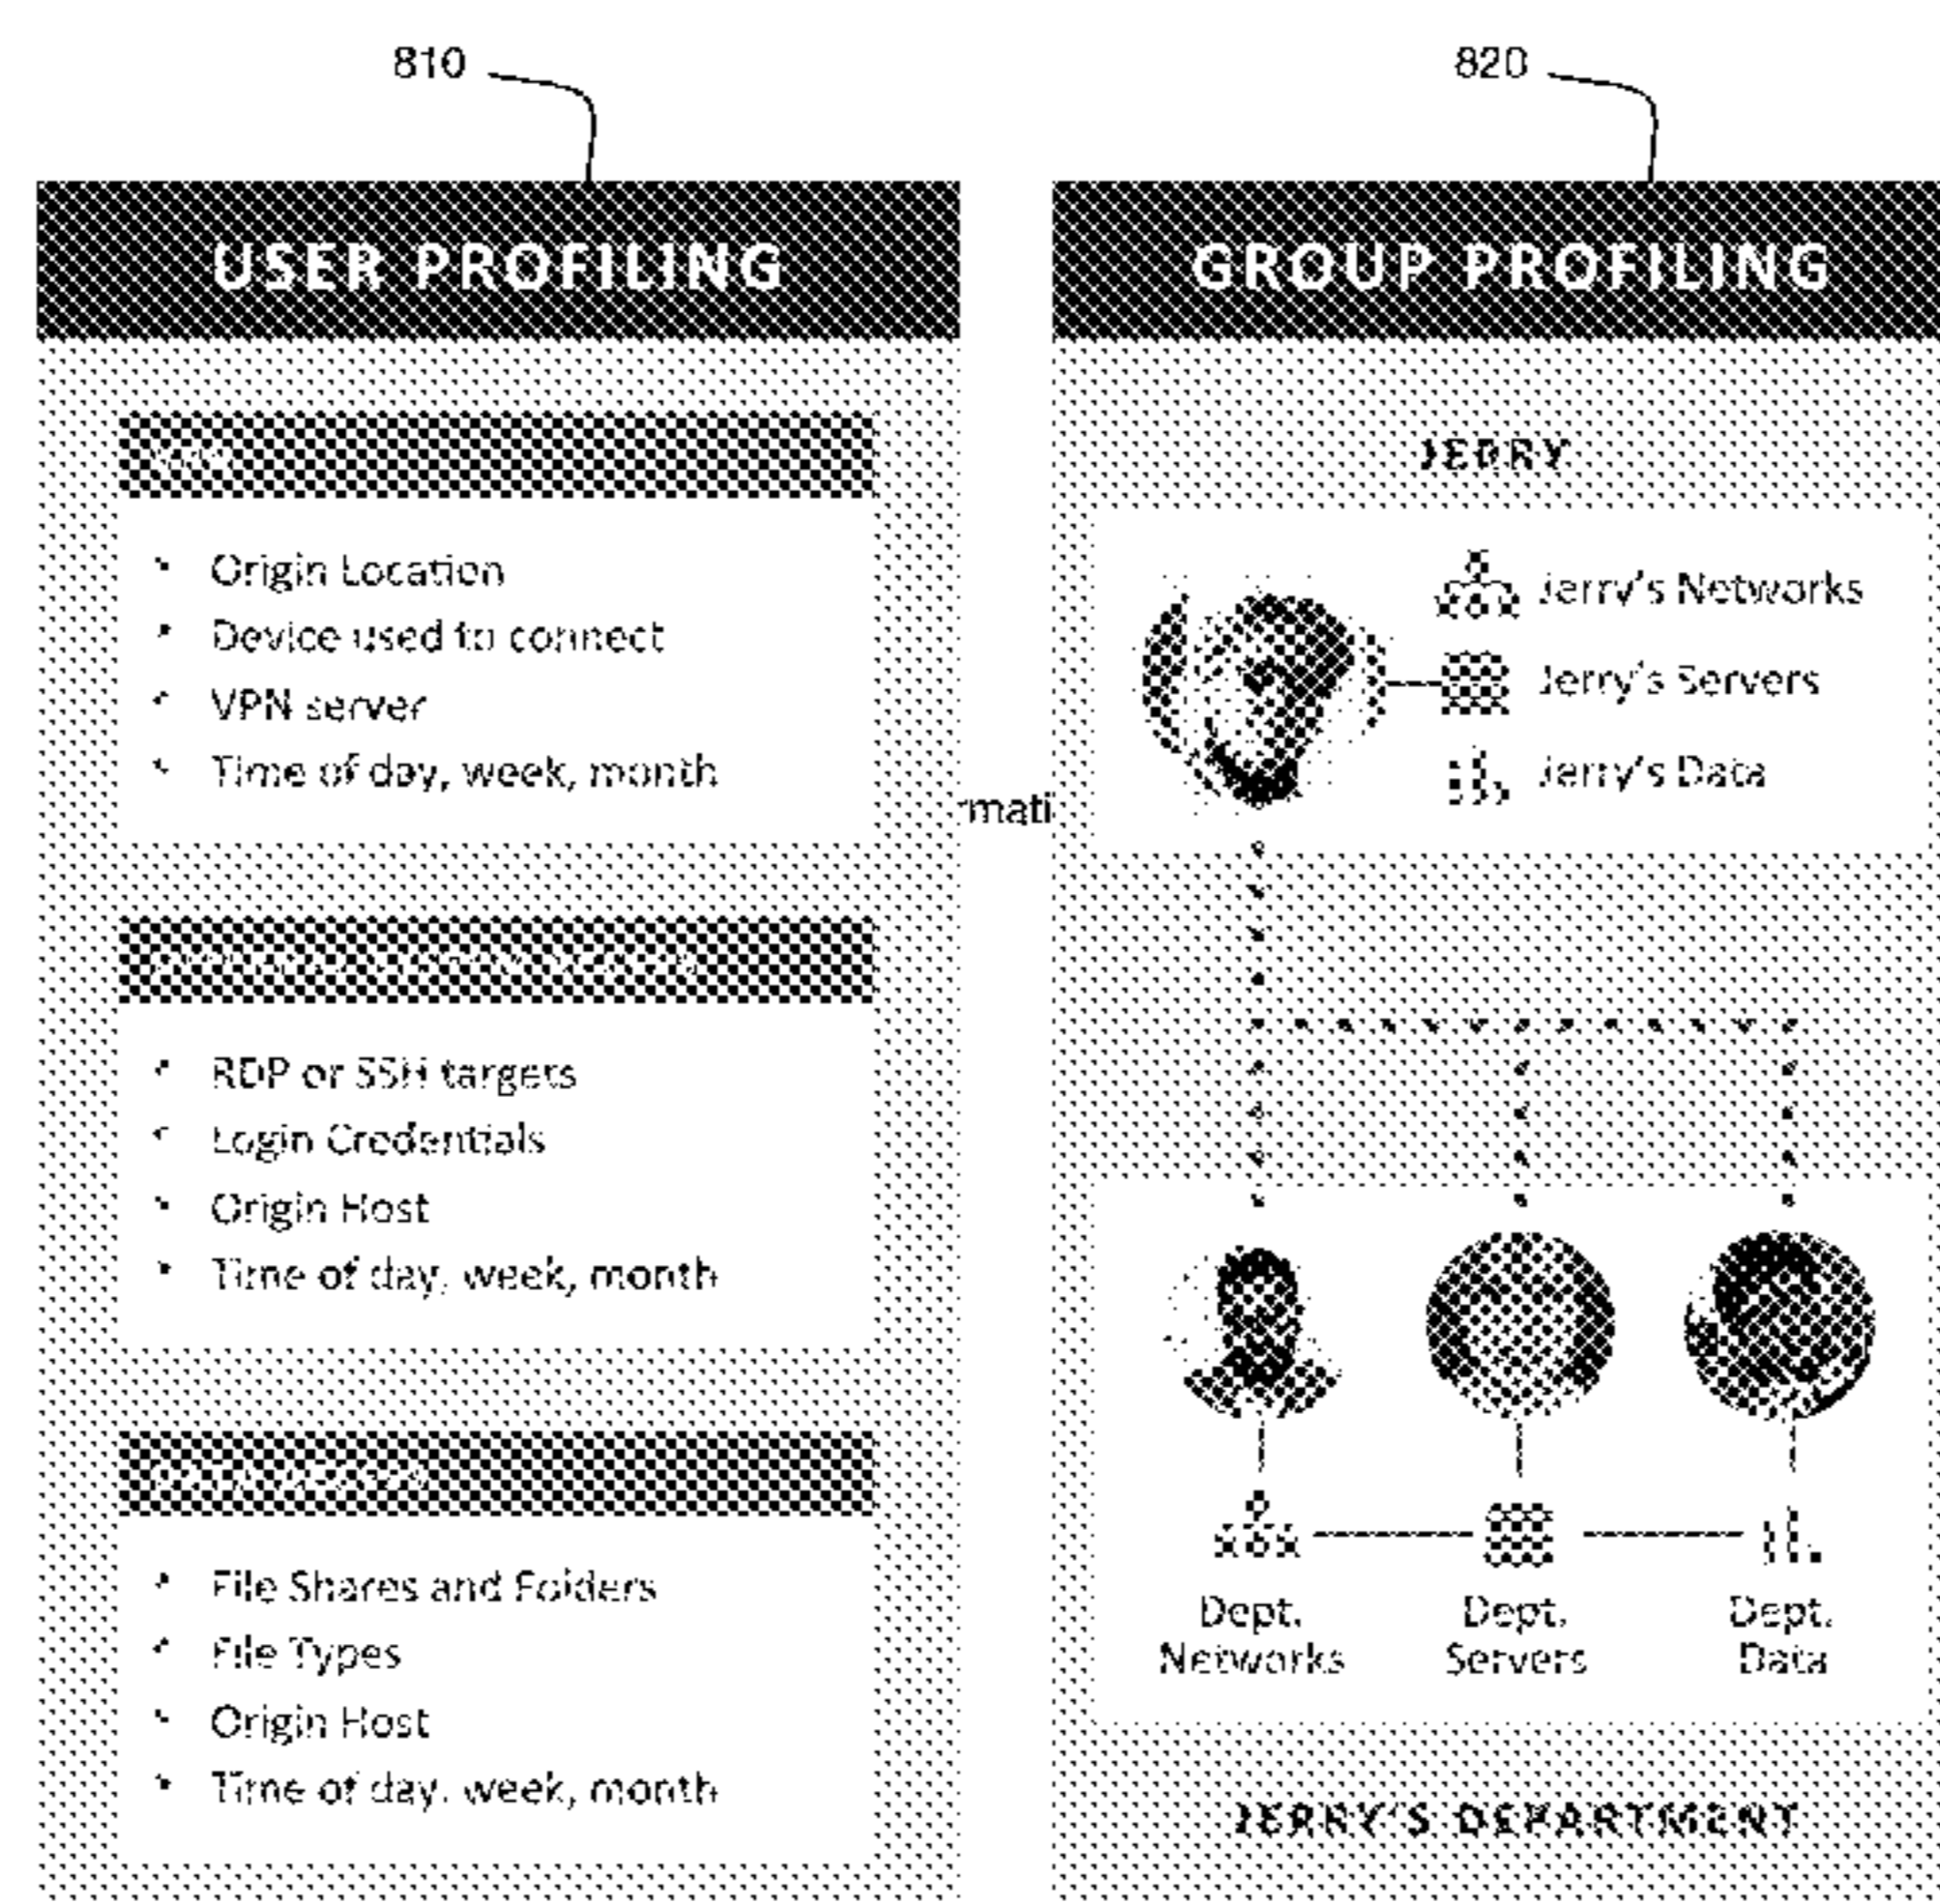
810

820

USER PROFILING

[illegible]

- Origin Location
- Device used to connect
- VPN server
- Time of day, week, month

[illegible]

- RDP or SSH targets
- Login Credentials
- Origin Host
- Time of day, week, month

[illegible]

- File Shares and Folders
- File Types
- Origin Host
- Time of day, week, month

rmati

GROUP PROFILING

JERRY

Jerry's Networks

Jerry's Servers

Jerry's Data

Dept. Networks

Dept. Servers

Dept. Data

JERRY'S DEPARTMENT